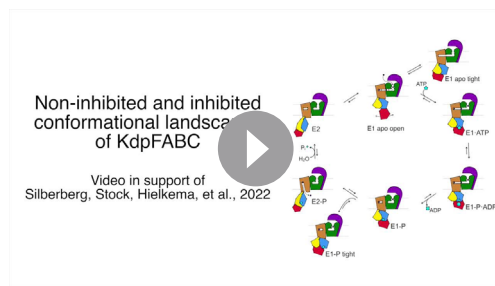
Non-inhibited and inhibited conformational landsca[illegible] of KdpFABC

Video in support of Silberberg, Stock, Hielkema, et al., 2022

E2

E1 apo open

E1 apo light

ATP

E1-ATP

$P_i$

$H_2O$

E2-P

E1-P

ADP

E1-P-ADP

E1-P tight